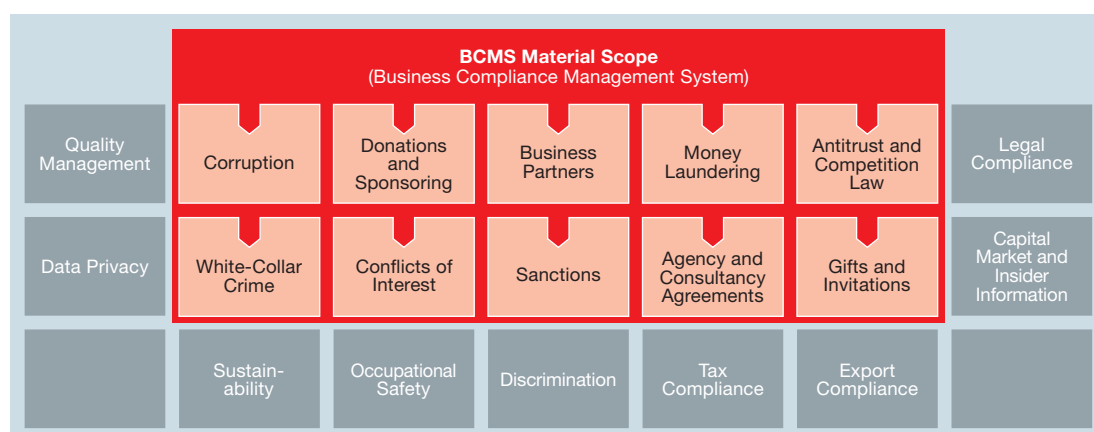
BCMS Material Scope
(Business Compliance Management System)

Quality Management

Corruption

Donations and Sponsoring

Business Partners

Money Laundering

Antitrust and Competition Law

Legal Compliance

Data Privacy

White-Collar Crime

Conflicts of Interest

Sanctions

Agency and Consultancy Agreements

Gifts and Invitations

Capital Market and Insider Information

Sustain-ability

Occupational Safety

Discrimination

Tax Compliance

Export Compliance